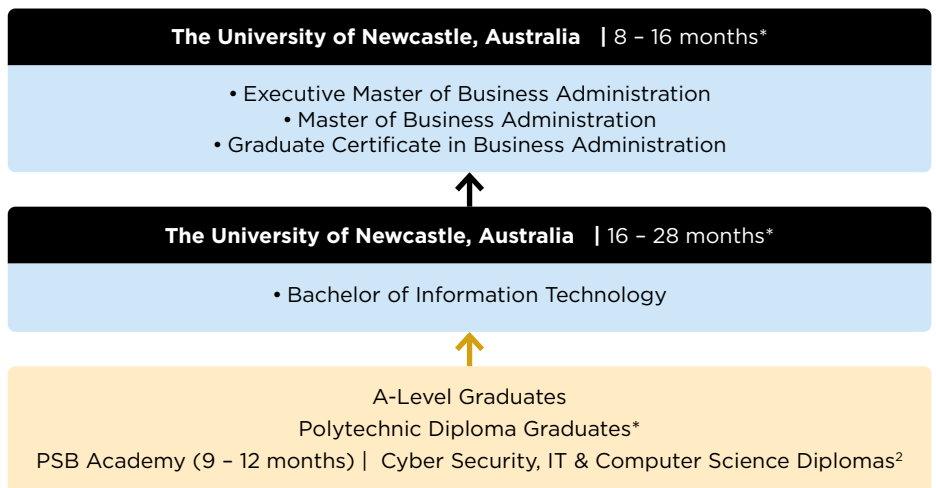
The University of Newcastle, Australia | 8 – 16 months*

• Executive Master of Business Administration
• Master of Business Administration
• Graduate Certificate in Business Administration

The University of Newcastle, Australia | 16 – 28 months*

• Bachelor of Information Technology

A-Level Graduates
Polytechnic Diploma Graduates*
PSB Academy (9 – 12 months) | Cyber Security, IT & Computer Science Diplomas$^2$